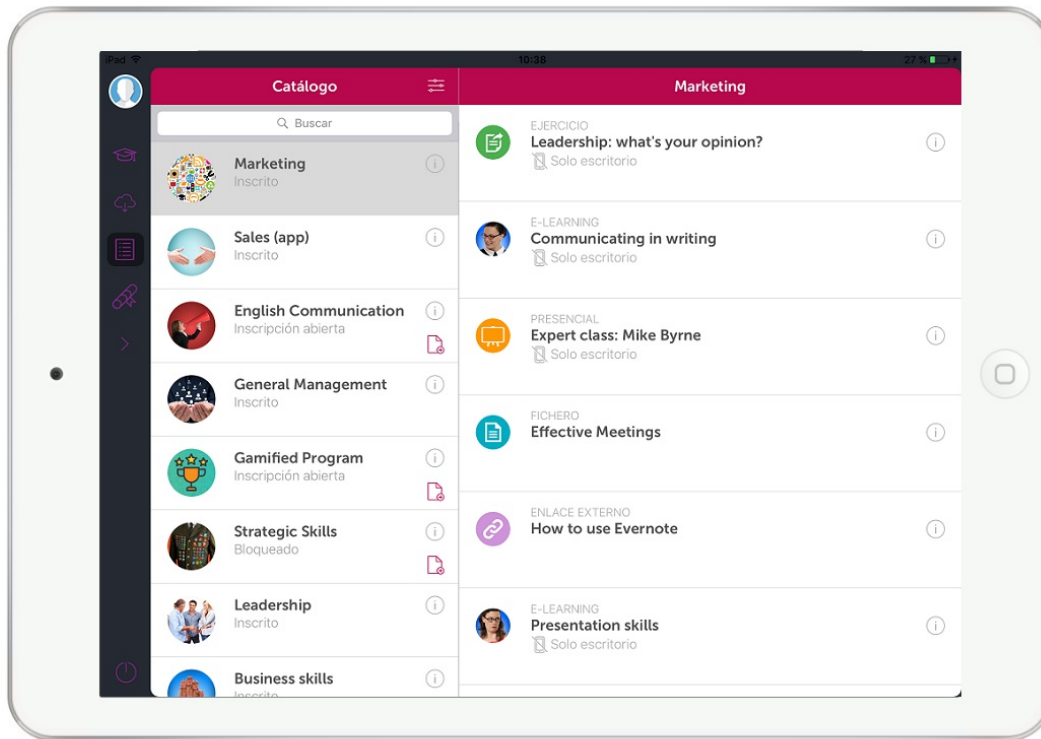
iPad 10:38 27 %

Catálogo

Buscar

Marketing
Inscrito

Sales (app)
Inscrito

English Communication
Inscripción abierta

General Management
Inscrito

Gamified Program
Inscripción abierta

Strategic Skills
Bloqueado

Leadership
Inscrito

Business skills
Inscrito

Marketing

EJERCICIO
Leadership: what's your opinion?
Solo escritorio

E-LEARNING
Communicating in writing
Solo escritorio

PRESENCIAL
Expert class: Mike Byrne
Solo escritorio

FICHERO
Effective Meetings

ENLACE EXTERNO
How to use Evernote

E-LEARNING
Presentation skills
Solo escritorio